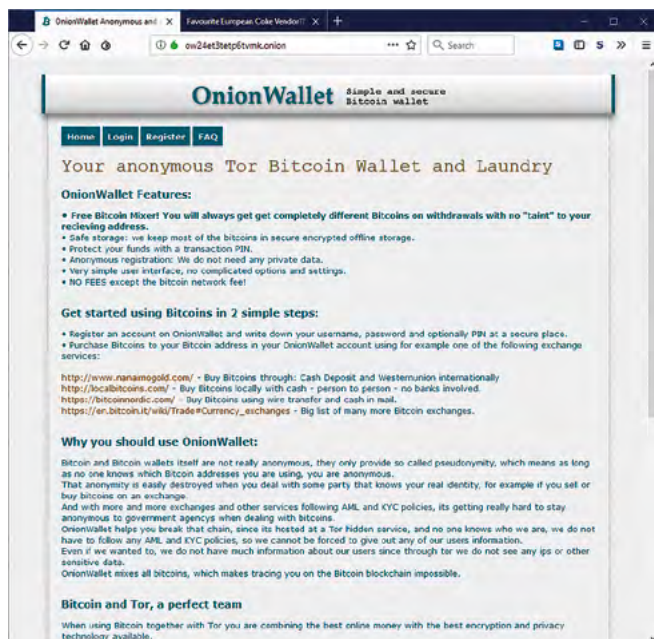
OnionWallet Anonymous and | Favourite European Coke Vendor!! | +

ow24et3tetp6tvmk.onion

Search

OnionWallet Simple and secure Bitcoin wallet

Home Login Register FAQ

Your anonymous Tor Bitcoin Wallet and Laundry

OnionWallet Features:

• Free Bitcoin Mixer! You will always get get completely different Bitcoins on withdrawals with no "taint" to your recieving address.
• Safe storage: we keep most of the bitcoins in secure encrypted offline storage.
• Protect your funds with a transaction PIN.
• Anonymous registration: We do not need any private data.
• Very simple user interface, no complicated options and settings.
• NO FEES except the bitcoin network fee!

Get started using Bitcoins in 2 simple steps:

• Register an account on OnionWallet and write down your username, password and optionally PIN at a secure place.
• Purchase Bitcoins to your Bitcoin address in your OnionWallet account using for example one of the following exchange services:

http://www.nanaimogold.com/ - Buy Bitcoins through: Cash Deposit and Westernunion internationally
http://localbitcoins.com/ - Buy Bitcoins locally with cash - person to person - no banks involved.
https://bitcoinnordic.com/ - Buy Bitcoins using wire transfer and cash in mail.
https://en.bitcoin.it/wiki/Trade#Currency_exchanges - Big list of many more Bitcoin exchanges.

Why you should use OnionWallet:

Bitcoin and Bitcoin wallets itself are not really anonymous, they only provide so called pseudonymity, which means as long as no one knows which Bitcoin addresses you are using, you are anonymous.
That anonymity is easily destroyed when you deal with some party that knows your real identity, for example if you sell or buy bitcoins on an exchange.
And with more and more exchanges and other services following AML and KYC policies, its getting really hard to stay anonymous to government agencys when dealing with bitcoins.
OnionWallet helps you break that chain, since its hosted at a Tor Hidden service, and no one knows who we are, we do not have to follow any AML and KYC policies, so we cannot be forced to give out any of our users information.
Even if we wanted to, we do not have much information about our users since through tor we do not see any ips or other sensitive data.
OnionWallet mixes all bitcoins, which makes tracing you on the Bitcoin blockchain impossible.

Bitcoin and Tor, a perfect team

When using Bitcoin together with Tor you are combining the best online money with the best encryption and privacy technology available.